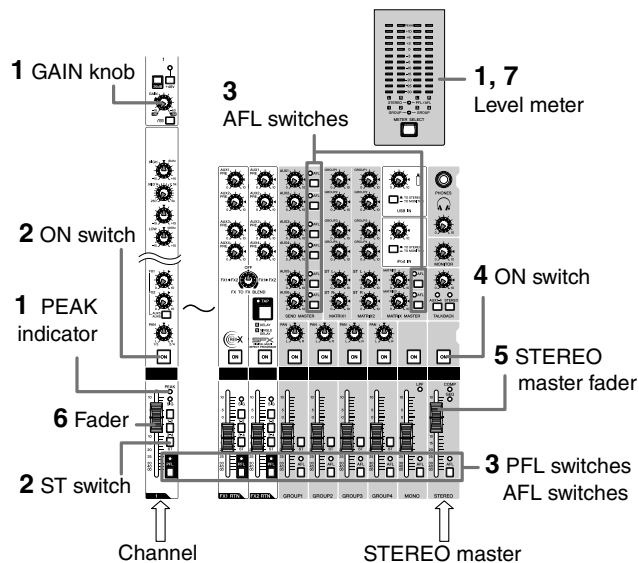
1 GAIN knob

3 AFL switches

1, 7 Level meter

2 ON switch

4 ON switch

1 PEAK indicator

5 STEREO master fader

6 Fader

2 ST switch

3 PFL switches AFL switches

Channel

STEREO master

METER SELECT

PHONES

USB IN

MONITOR

TALKBACK

GROUP1

GROUP2

GROUP3

GROUP4

MONO

STEREO

FX1 RTN

FX2 RTN

ON

ON

ON

ON

ON

ON

ON

ON

ON